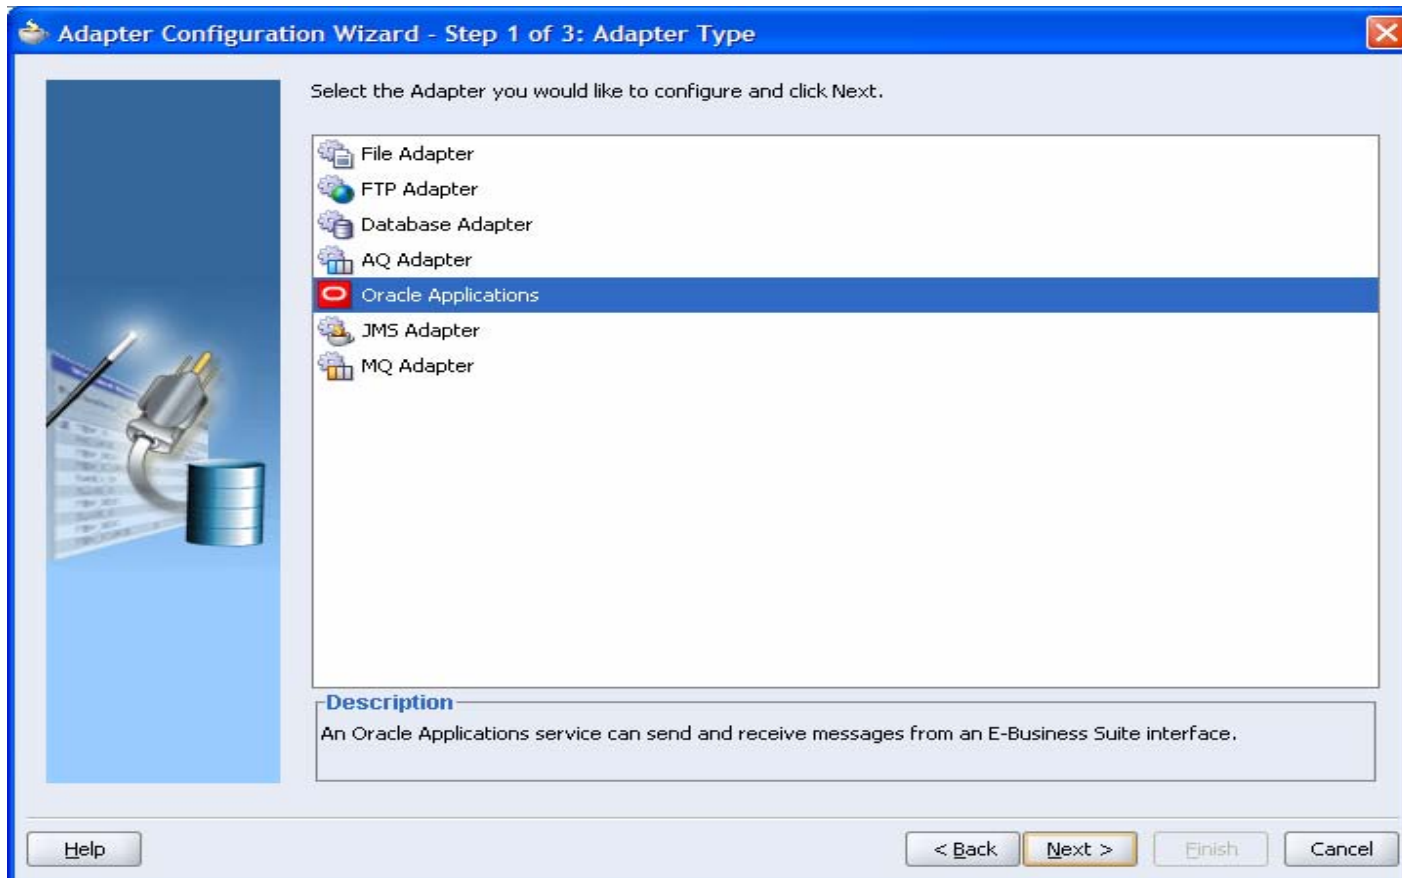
Adapter Configuration Wizard - Step 1 of 3: Adapter Type

Select the Adapter you would like to configure and click Next.

File Adapter
FTP Adapter
Database Adapter
AQ Adapter
Oracle Applications
JMS Adapter
MQ Adapter

Description
An Oracle Applications service can send and receive messages from an E-Business Suite interface.

Help
< Back
Next >
Finish
Cancel